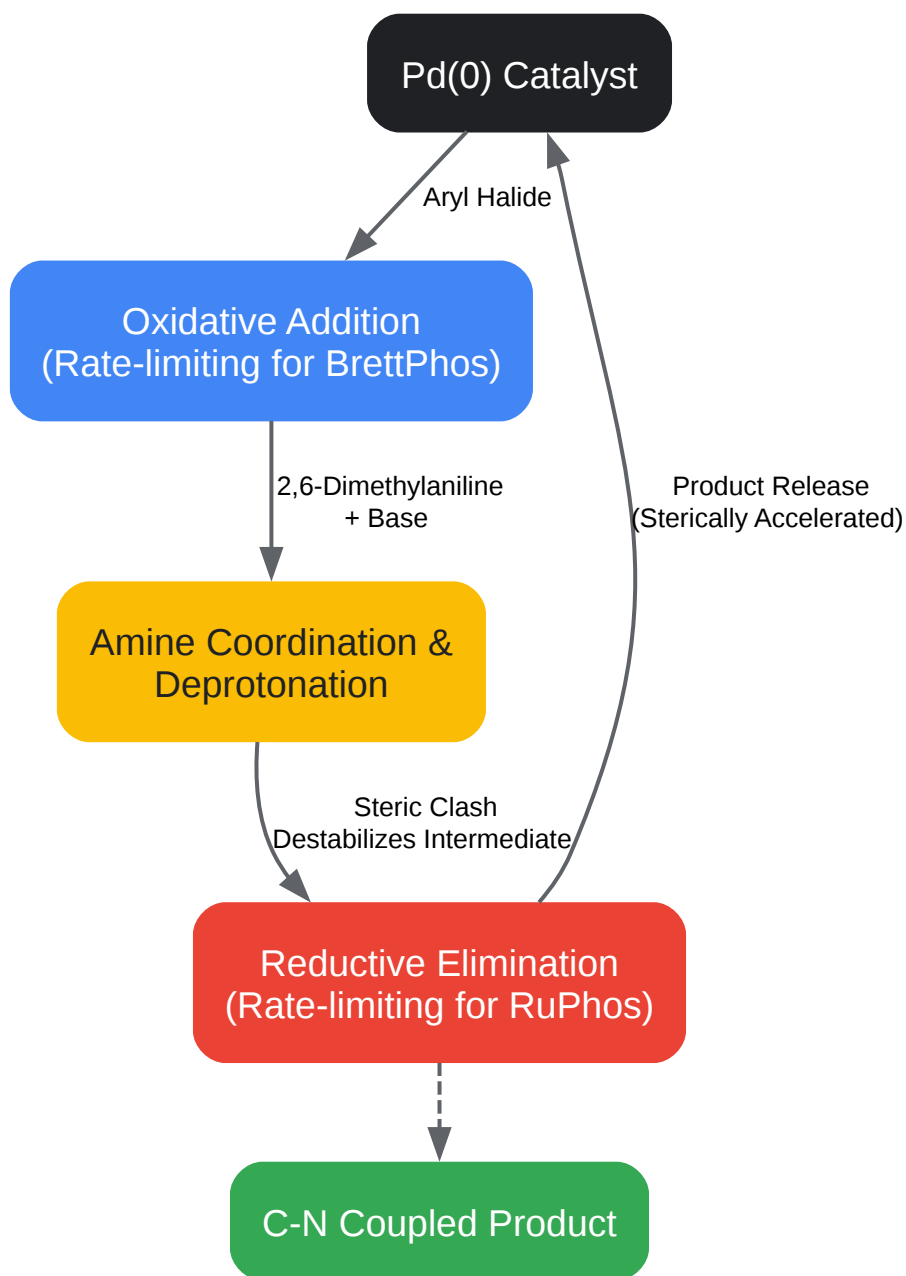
Pd(0) Catalyst

Aryl Halide

Oxidative Addition
(Rate-limiting for BrettPhos)

2,6-Dimethylaniline
+ Base

Product Release
(Sterically Accelerated)

Amine Coordination &
Deprotonation

Steric Clash
Destabilizes Intermediate

Reductive Elimination
(Rate-limiting for RuPhos)

C-N Coupled Product